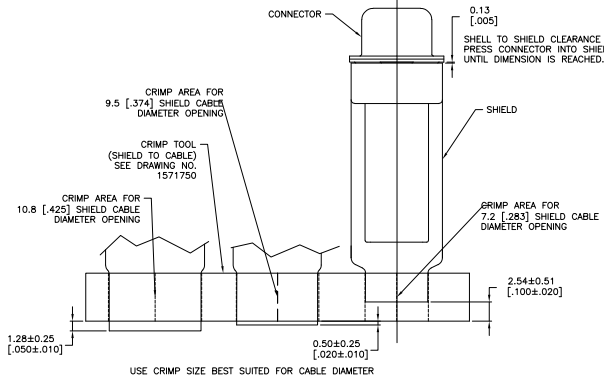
CONNECTOR

0.13
[.005]

SHELL TO SHIELD CLEARANCE
PRESS CONNECTOR INTO SHIE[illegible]
UNTIL DIMENSION IS REACHED.

CRIMP AREA FOR
9.5 [.374] SHIELD CABLE
DIAMETER OPENING

SHIELD

CRIMP TOOL
(SHIELD TO CABLE)
SEE DRAWING NO.
1571750

CRIMP AREA FOR
10.8 [.425] SHIELD CABLE
DIAMETER OPENING

CRIMP AREA FOR
7.2 [.283] SHIELD CABLE
DIAMETER OPENING

2.54±0.51
[.100±.020]

1.28±0.25
[.050±.010]

0.50±0.25
[.020±.010]

USE CRIMP SIZE BEST SUITED FOR CABLE DIAMETER